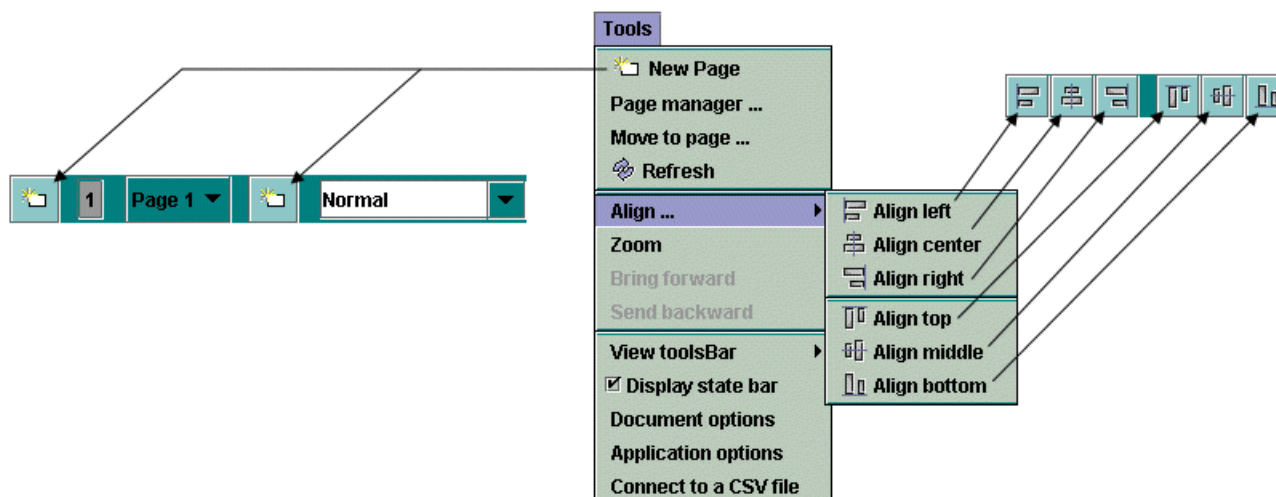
1

Page 1

Normal

Tools

New Page

Page manager ...

Move to page ...

Refresh

Align ...

Zoom

Bring forward

Send backward

View toolsBar

Display state bar

Document options

Application options

Connect to a CSV file

Align left

Align center

Align right

Align top

Align middle

Align bottom